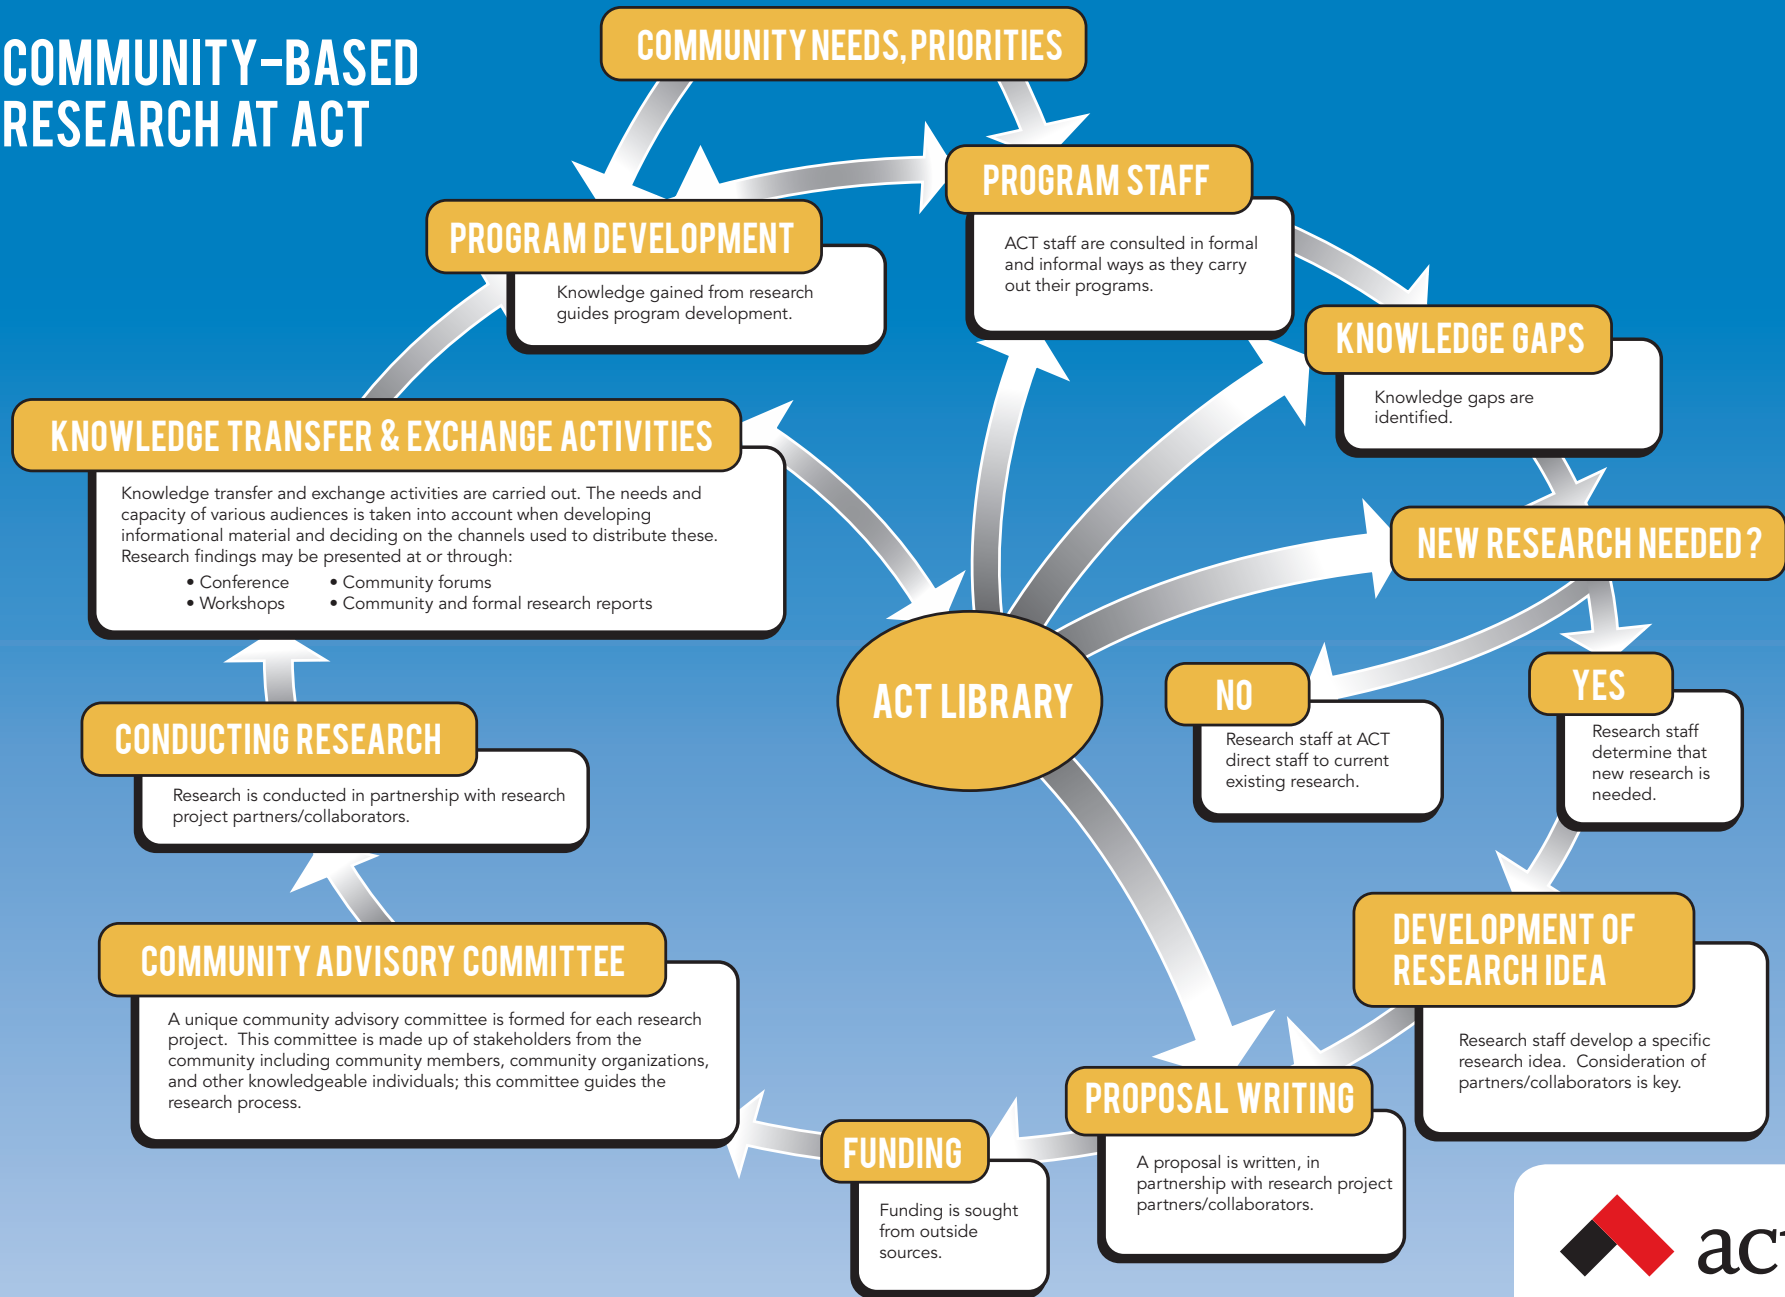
COMMUNITY-BASED RESEARCH AT ACT

COMMUNITY NEEDS, PRIORITIES

PROGRAM STAFF

ACT staff are consulted in formal and informal ways as they carry out their programs.

PROGRAM DEVELOPMENT

Knowledge gained from research guides program development.

KNOWLEDGE GAPS

Knowledge gaps are identified.

KNOWLEDGE TRANSFER & EXCHANGE ACTIVITIES

Knowledge transfer and exchange activities are carried out. The needs and capacity of various audiences is taken into account when developing informational material and deciding on the channels used to distribute these. Research findings may be presented at or through:
• Conference
• Workshops
• Community forums
• Community and formal research reports

NEW RESEARCH NEEDED?

ACT LIBRARY

NO

Research staff at ACT direct staff to current existing research.

YES

Research staff determine that new research is needed.

CONDUCTING RESEARCH

Research is conducted in partnership with research project partners/collaborators.

COMMUNITY ADVISORY COMMITTEE

A unique community advisory committee is formed for each research project. This committee is made up of stakeholders from the community including community members, community organizations, and other knowledgeable individuals; this committee guides the research process.

DEVELOPMENT OF RESEARCH IDEA

Research staff develop a specific research idea. Consideration of partners/collaborators is key.

PROPOSAL WRITING

A proposal is written, in partnership with research project partners/collaborators.

FUNDING

Funding is sought from outside sources.

ac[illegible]